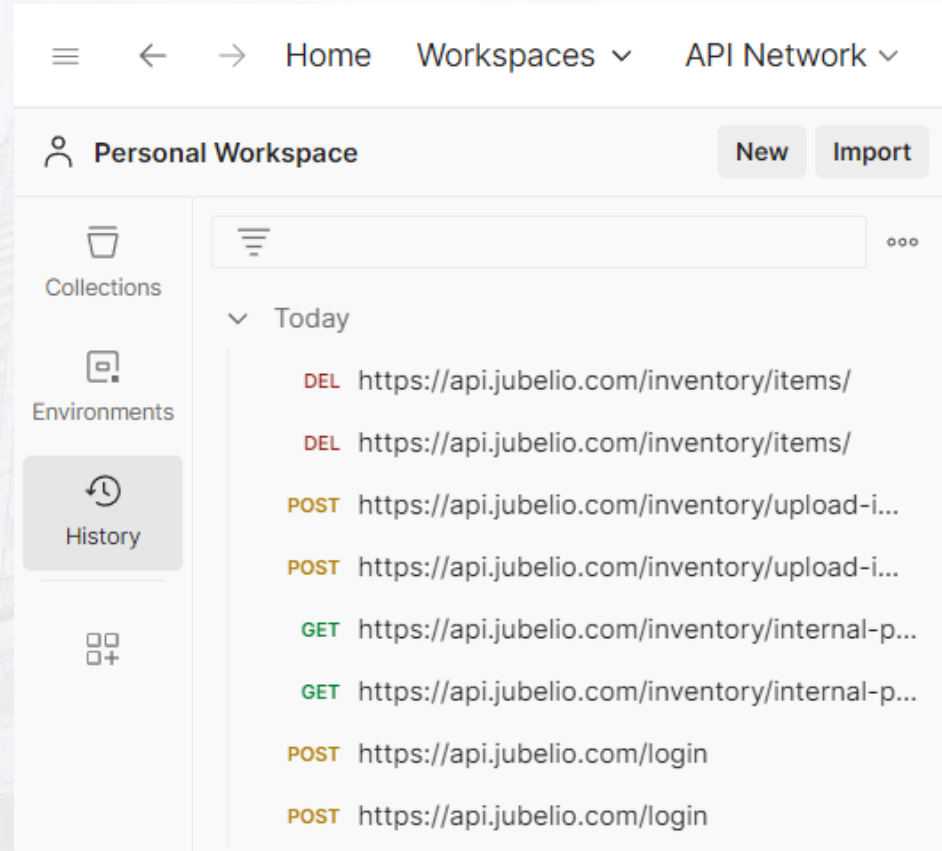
Home Workspaces API Network

Personal Workspace New Import

Collections

Environments

History

Today

DEL https://api.jubelio.com/inventory/items/

DEL https://api.jubelio.com/inventory/items/

POST https://api.jubelio.com/inventory/upload-i...

POST https://api.jubelio.com/inventory/upload-i...

GET https://api.jubelio.com/inventory/internal-p...

GET https://api.jubelio.com/inventory/internal-p...

POST https://api.jubelio.com/login

POST https://api.jubelio.com/login